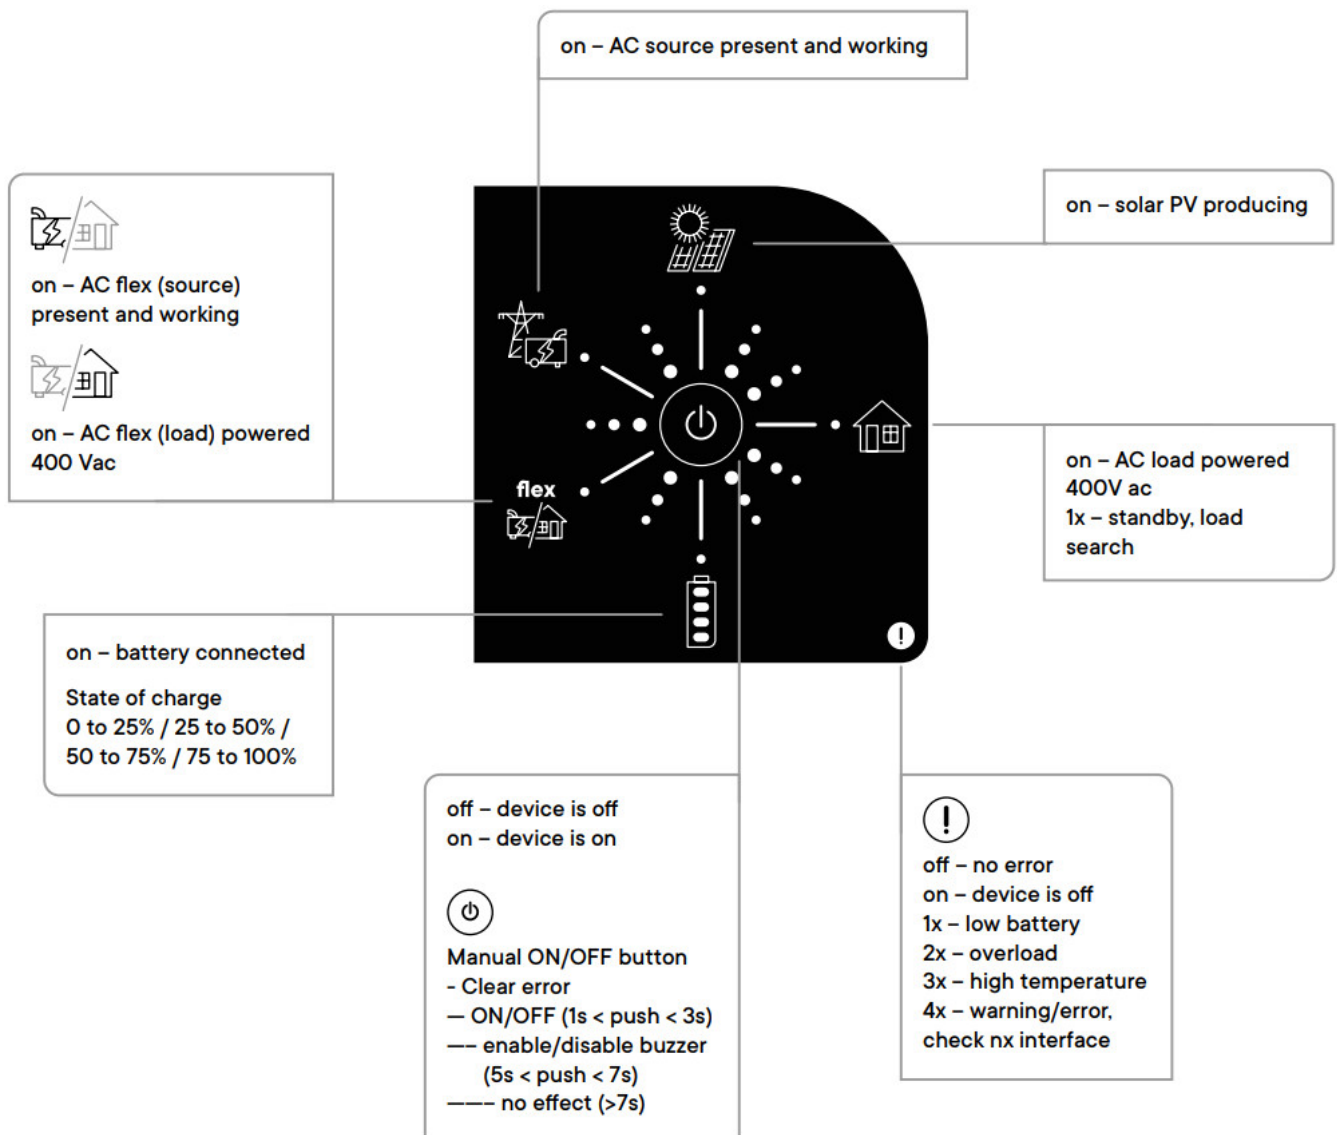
on – AC source present and working

on – solar PV producing

on – AC flex (source) present and working

on – AC flex (load) powered 400 Vac

flex

on – AC load powered 400V ac
1x – standby, load search

on – battery connected

State of charge
0 to 25% / 25 to 50% / 50 to 75% / 75 to 100%

off – device is off
on – device is on

Manual ON/OFF button
- Clear error
— ON/OFF (1s < push < 3s)
—– enable/disable buzzer (5s < push < 7s)
——– no effect (>7s)

off – no error
on – device is off
1x – low battery
2x – overload
3x – high temperature
4x – warning/error, check nx interface